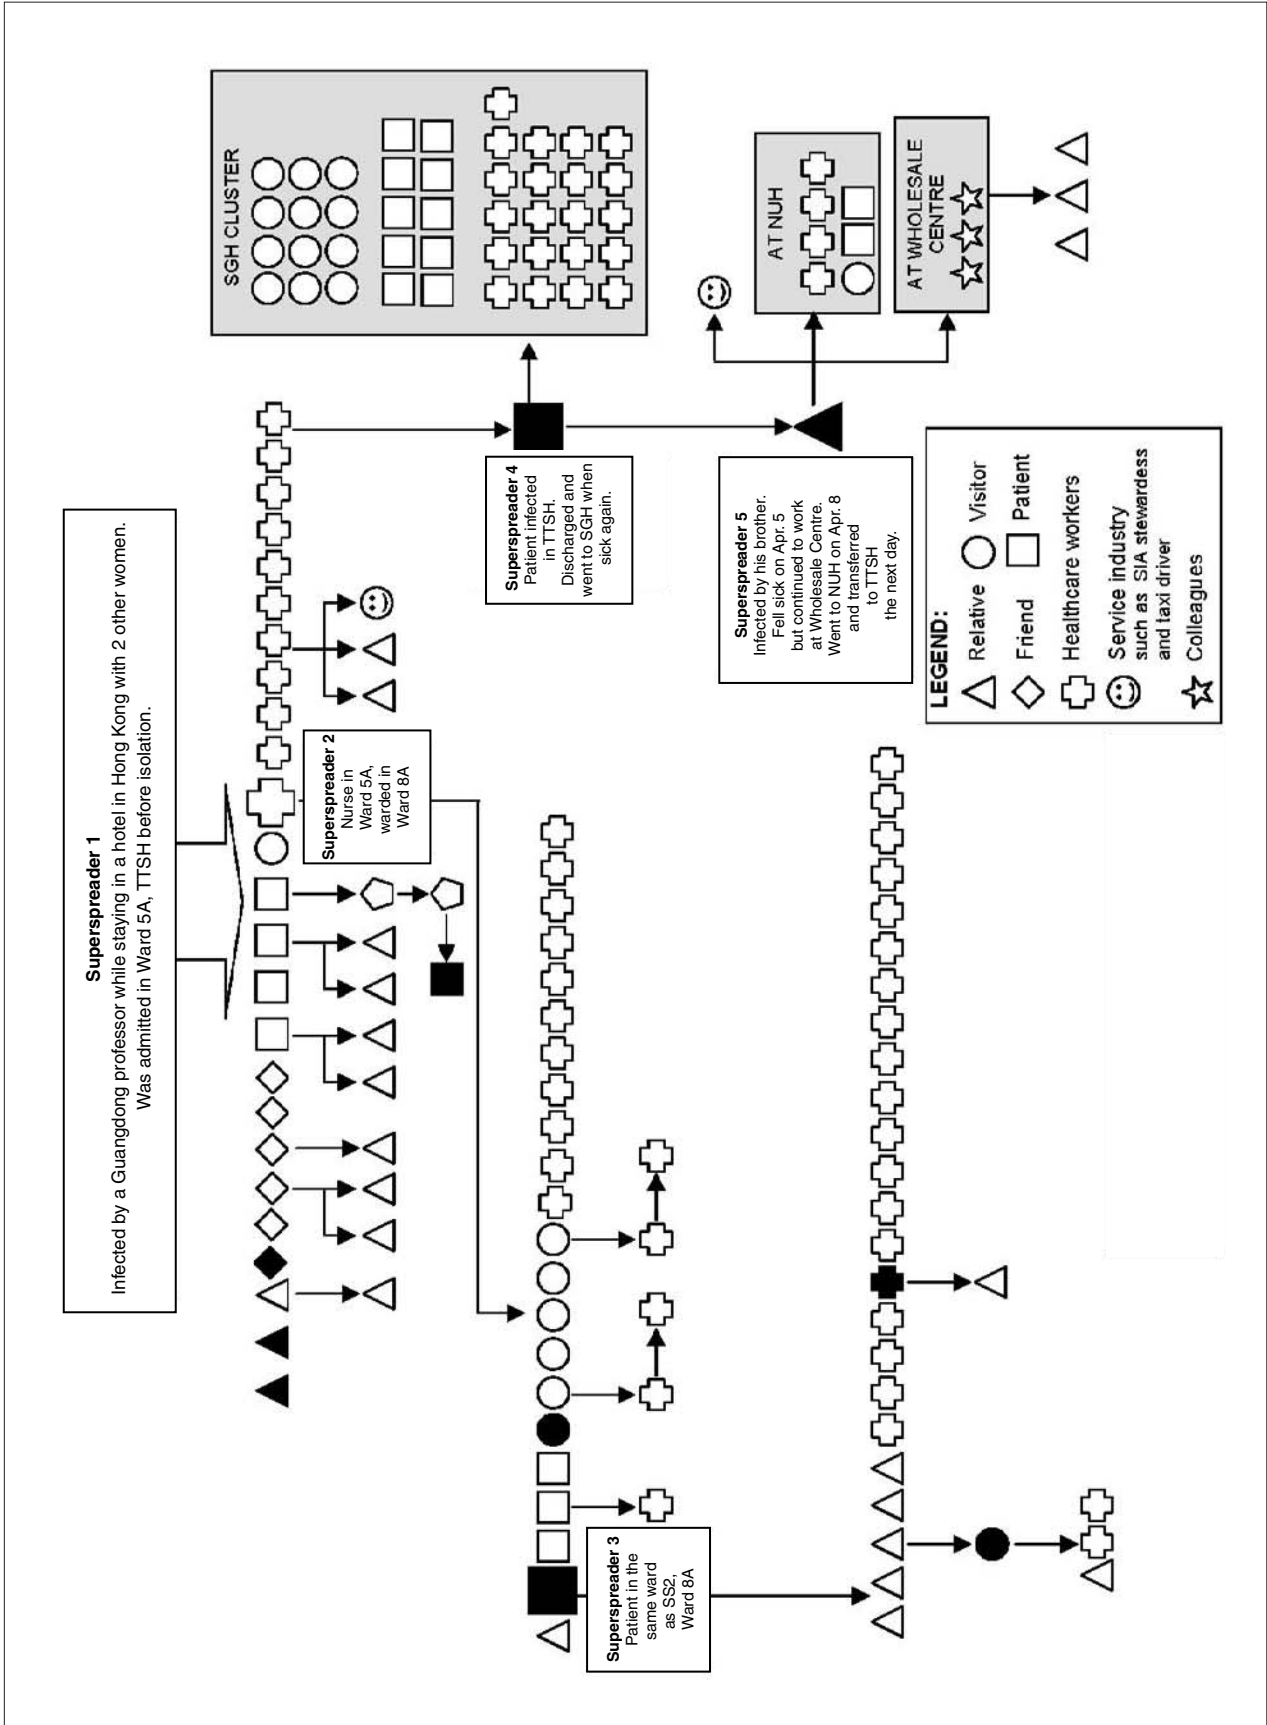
Superspreader 1
Infected by a Guangdong professor while staying in a hotel in Hong Kong with 2 other women.
Was admitted in Ward 5A, TTSH before isolation.

Superspreader 2
Nurse in Ward 5A, warded in Ward 8A

Superspreader 3
Patient in the same ward as SS2, Ward 8A

Superspreader 4
Patient infected in TTSH. Discharged and went to SGH when sick again.

SGH CLUSTER

Superspreader 5
Infected by his brother. Fell sick on Apr. 5 but continued to work at Wholesale Centre. Went to NUH on Apr. 8 and transferred to TTSH the next day.

AT NUH

AT WHOLESALE CENTRE

LEGEND:
Relative
Visitor
Friend
Patient
Healthcare workers
Service industry such as SIA stewardess and taxi driver
Colleagues